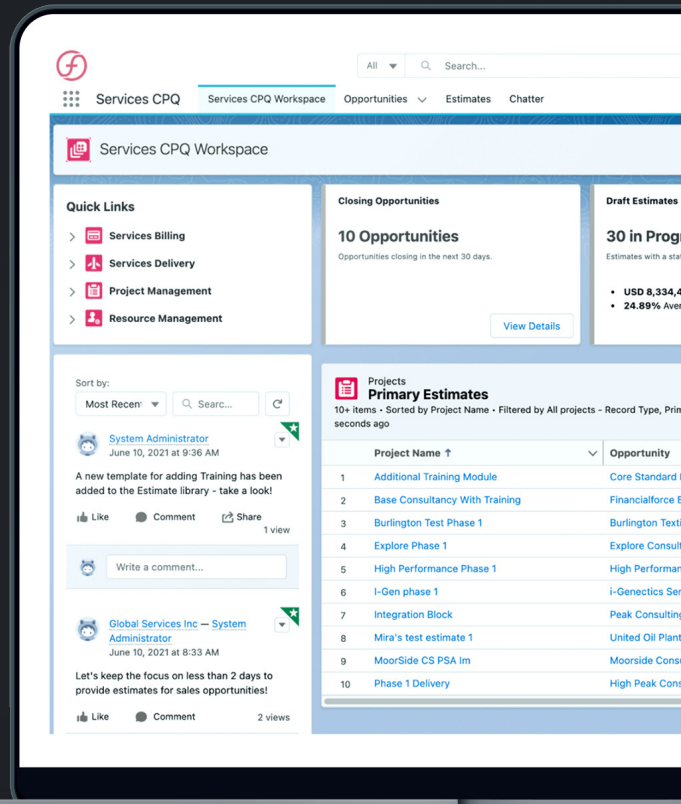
All

Search...

Services CPQ

Services CPQ Workspace

Opportunities

Estimates

Chatter

Services CPQ Workspace

Quick Links

Services Billing

Services Delivery

Project Management

Resource Management

Closing Opportunities

10 Opportunities

Opportunities closing in the next 30 days.

View Details

Draft Estimates

30 in Progr

Estimates with a sta

• USD 8,334,4
• 24.89% Aver

Sort by:

Most Recent

Searc...

System Administrator
June 10, 2021 at 9:36 AM

A new template for adding Training has been added to the Estimate library - take a look!

Like

Comment

Share

1 view

Write a comment...

Global Services Inc — System Administrator
June 10, 2021 at 8:33 AM

Let's keep the focus on less than 2 days to provide estimates for sales opportunities!

Like

Comment

2 views

Projects
Primary Estimates

10+ items • Sorted by Project Name • Filtered by All projects - Record Type, Prin seconds ago

| | Project Name ↑ | Opportunity |
|---|---|---|
| 1 | Additional Training Module | Core Standard I |
| 2 | Base Consultancy With Training | Financialforce E |
| 3 | Burlington Test Phase 1 | Burlington Texti |
| 4 | Explore Phase 1 | Explore Consult |
| 5 | High Performance Phase 1 | High Performan |
| 6 | I-Gen phase 1 | i-Genectics Ser |
| 7 | Integration Block | Peak Consulting |
| 8 | Mira's test estimate 1 | United Oil Plant |
| 9 | MoorSide CS PSA Im | Moorside Cons |
| 10 | Phase 1 Delivery | High Peak Cons |